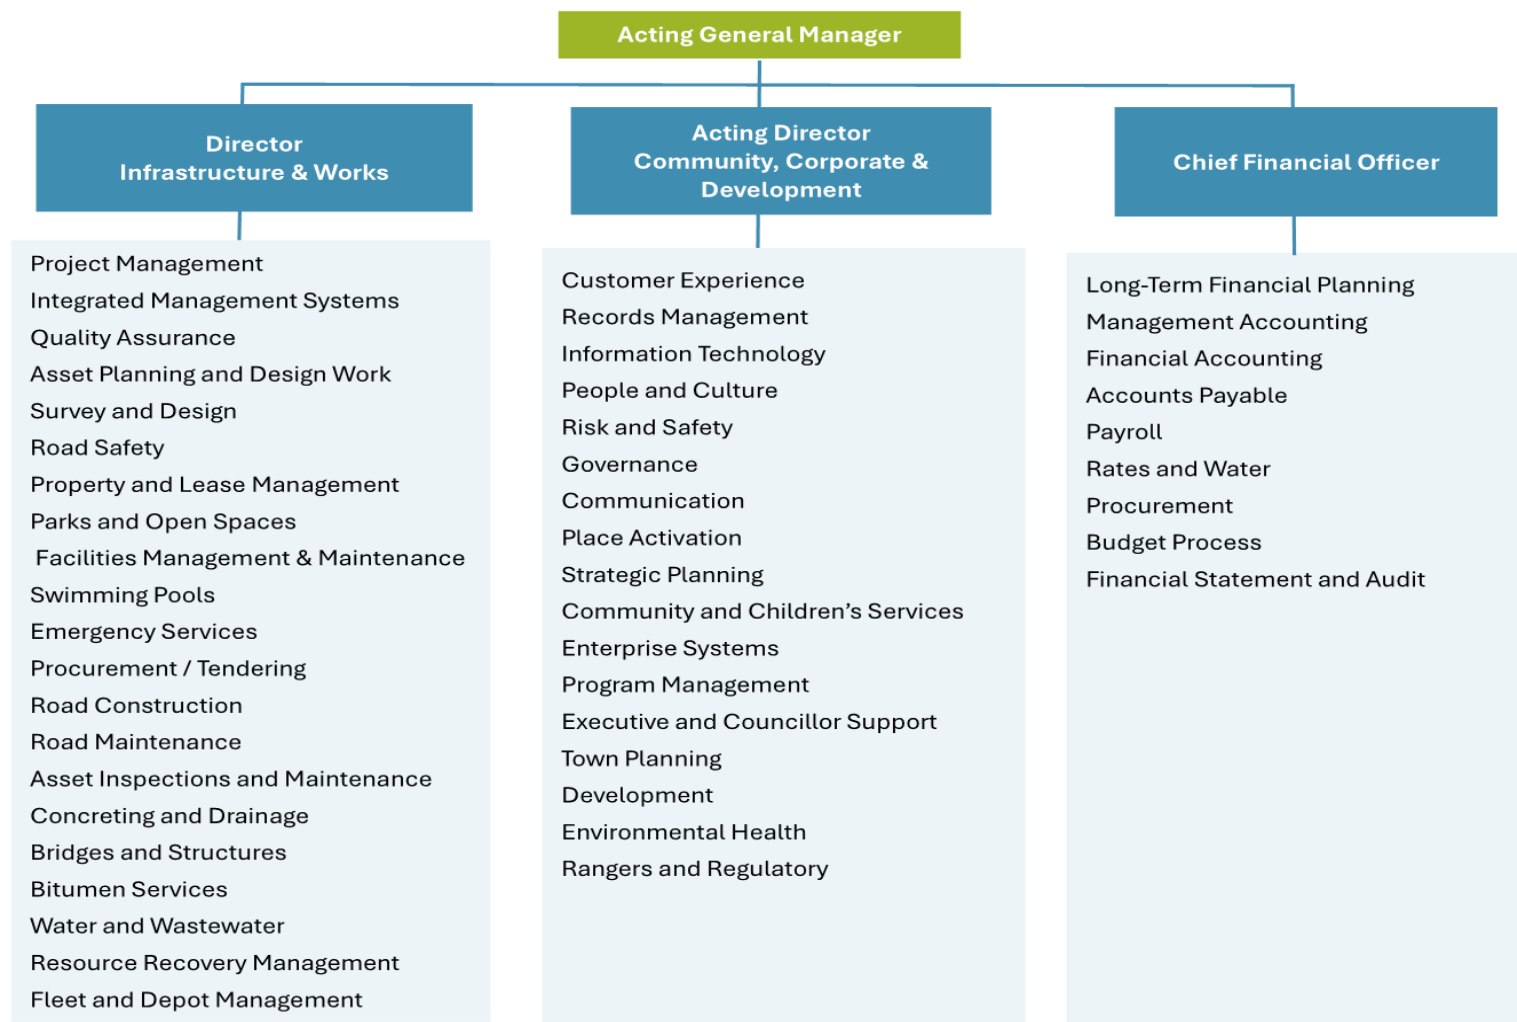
Acting General Manager

Director
Infrastructure & Works

Project Management
Integrated Management Systems
Quality Assurance
Asset Planning and Design Work
Survey and Design
Road Safety
Property and Lease Management
Parks and Open Spaces
Facilities Management & Maintenance
Swimming Pools
Emergency Services
Procurement / Tendering
Road Construction
Road Maintenance
Asset Inspections and Maintenance
Concreting and Drainage
Bridges and Structures
Bitumen Services
Water and Wastewater
Resource Recovery Management
Fleet and Depot Management

Acting Director
Community, Corporate & Development

Customer Experience
Records Management
Information Technology
People and Culture
Risk and Safety
Governance
Communication
Place Activation
Strategic Planning
Community and Children's Services
Enterprise Systems
Program Management
Executive and Councillor Support
Town Planning
Development
Environmental Health
Rangers and Regulatory

Chief Financial Officer

Long-Term Financial Planning
Management Accounting
Financial Accounting
Accounts Payable
Payroll
Rates and Water
Procurement
Budget Process
Financial Statement and Audit